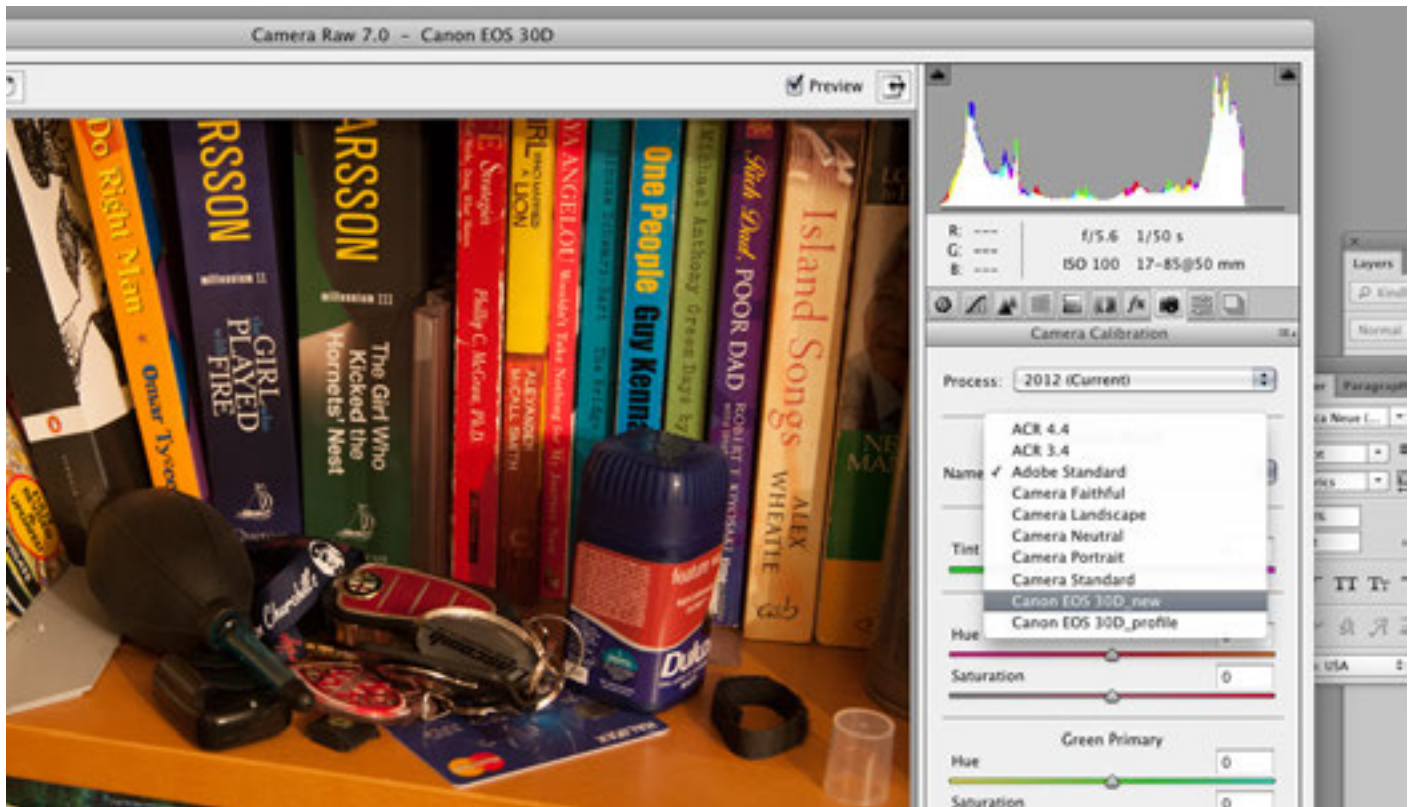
Camera Raw 7.0 - Canon EOS 30D

Preview

Do Right Man
Omar Tyree
ARSSON
millennium II
The GIRL who PLAYED with FIRE
ARSSON
millennium III
The Girl Who Kicked the Hornets' Nest
Phillip C. McGraw, Ph.D.
ALEXANDER McCALL SMITH
MAYA ANGELOU
One People
Guy Kennaway
Rich Dad, POOR DAD
ROBERT T. KIYOSAKI
Island Songs
ALEX WHEATLE

R: ---
G: ---
B: ---
f/5.6 1/50 s
ISO 100 17-85@50 mm

Camera Calibration

Process: 2012 (Current)

Name
ACR 4.4
ACR 3.4
✓ Adobe Standard
Camera Faithful
Camera Landscape
Camera Neutral
Camera Portrait
Camera Standard
Canon EOS 30D_new
Canon EOS 30D_profile

Tint
Hue
Saturation 0
Green Primary
Hue 0
Saturation 0

Layers
Kind
Normal
Paragraph
USA